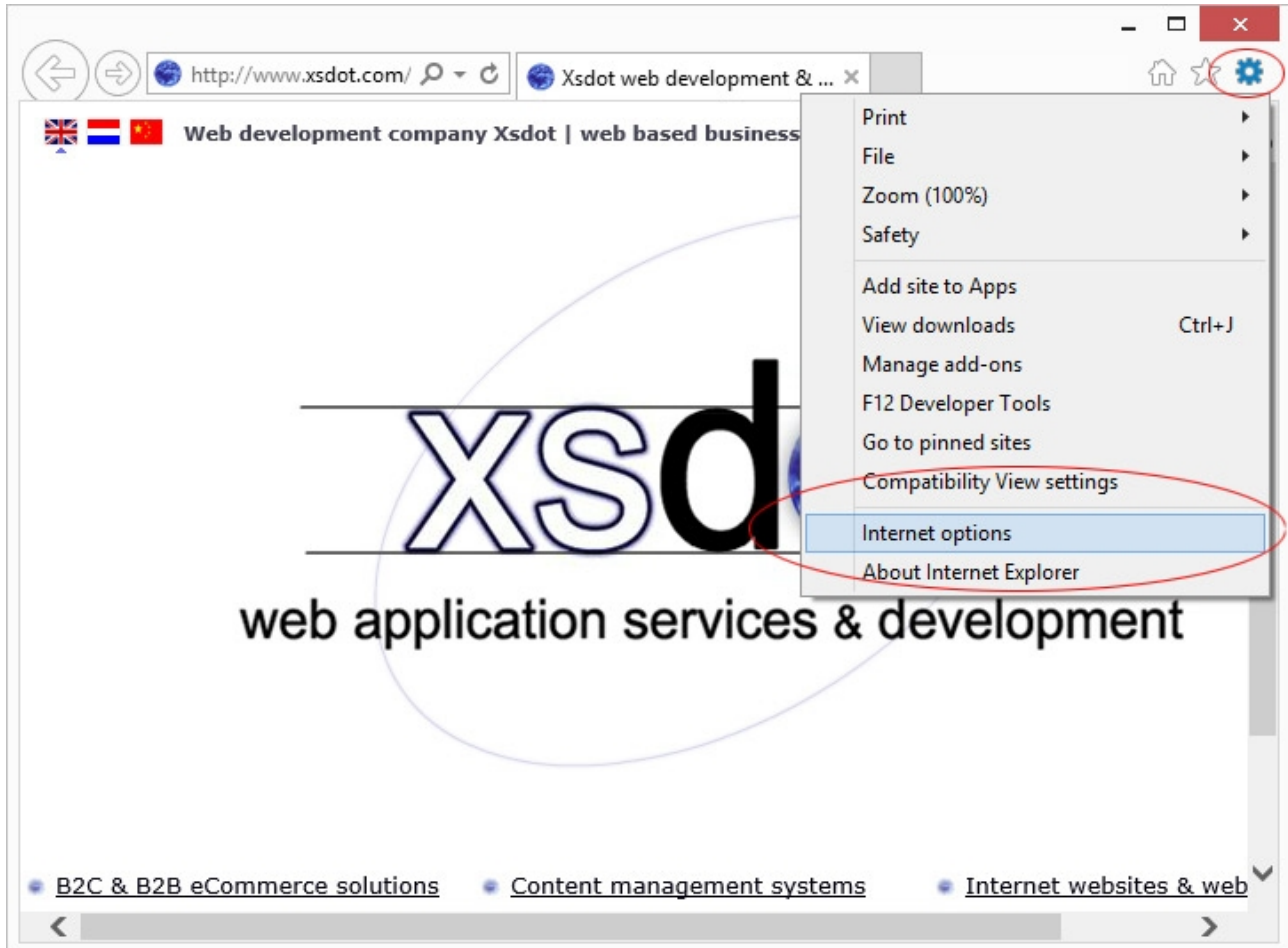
http://www.xsdot.com/

Xsdot web development & ...

Web development company Xsdot | web based business

Print
File
Zoom (100%)
Safety
Add site to Apps
View downloads Ctrl+J
Manage add-ons
F12 Developer Tools
Go to pinned sites
Compatibility View settings
Internet options
About Internet Explorer

xsd

web application services & development

B2C & B2B eCommerce solutions
Content management systems
Internet websites & web